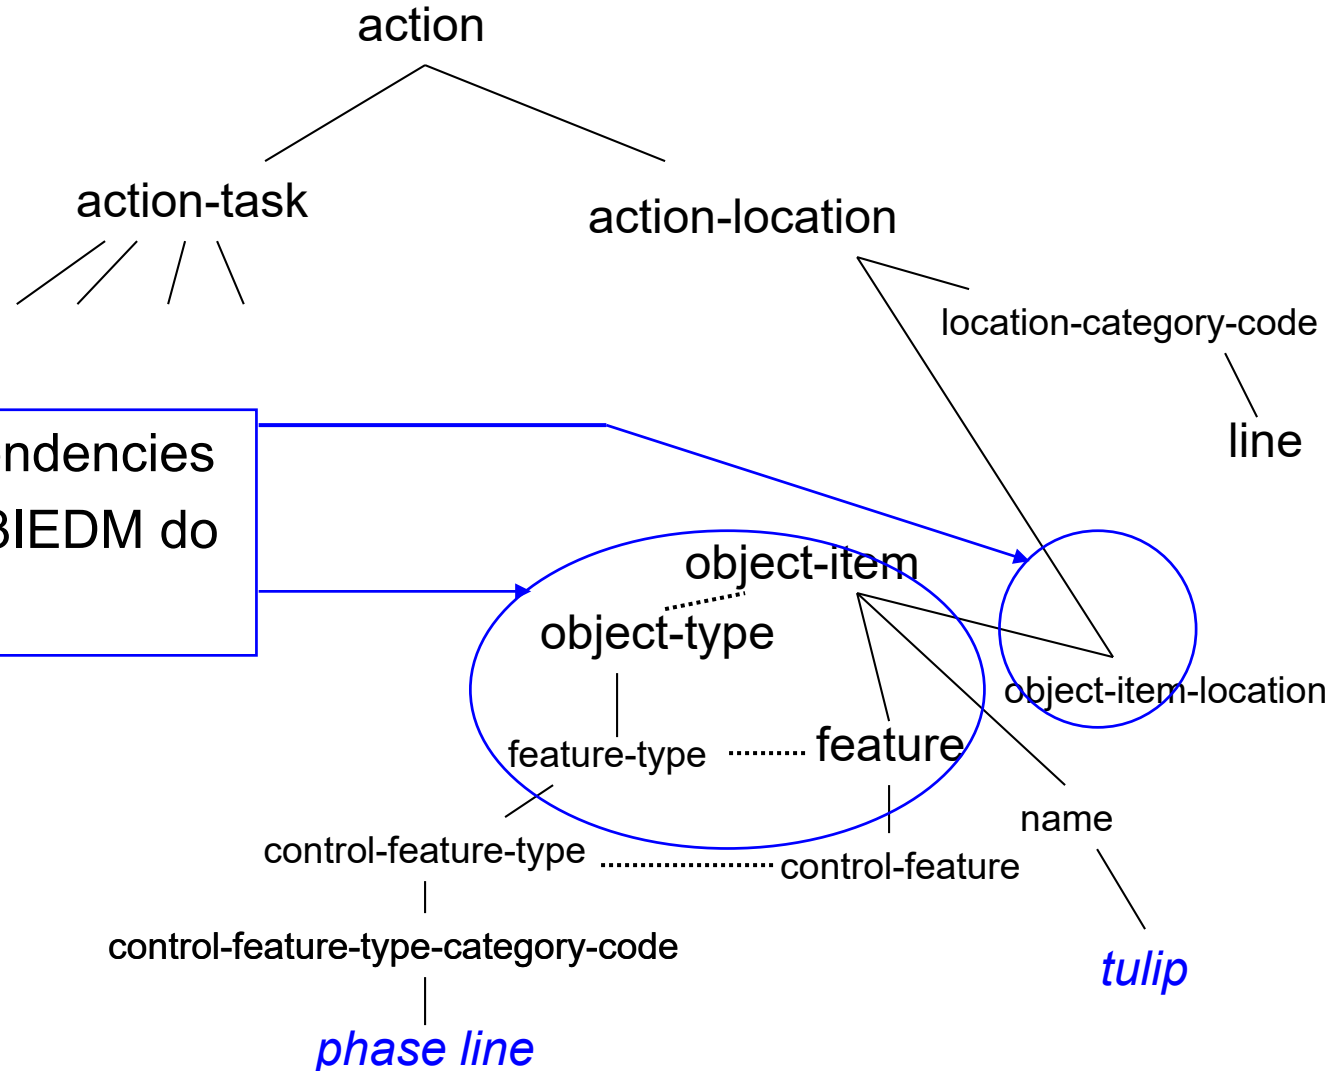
action

action-task

action-location

location-category-code

line

ndencies
BIEDM do

object-item

object-type

object-item-location

feature-type

feature

name

control-feature-type

control-feature

control-feature-type-category-code

tulip

phase line